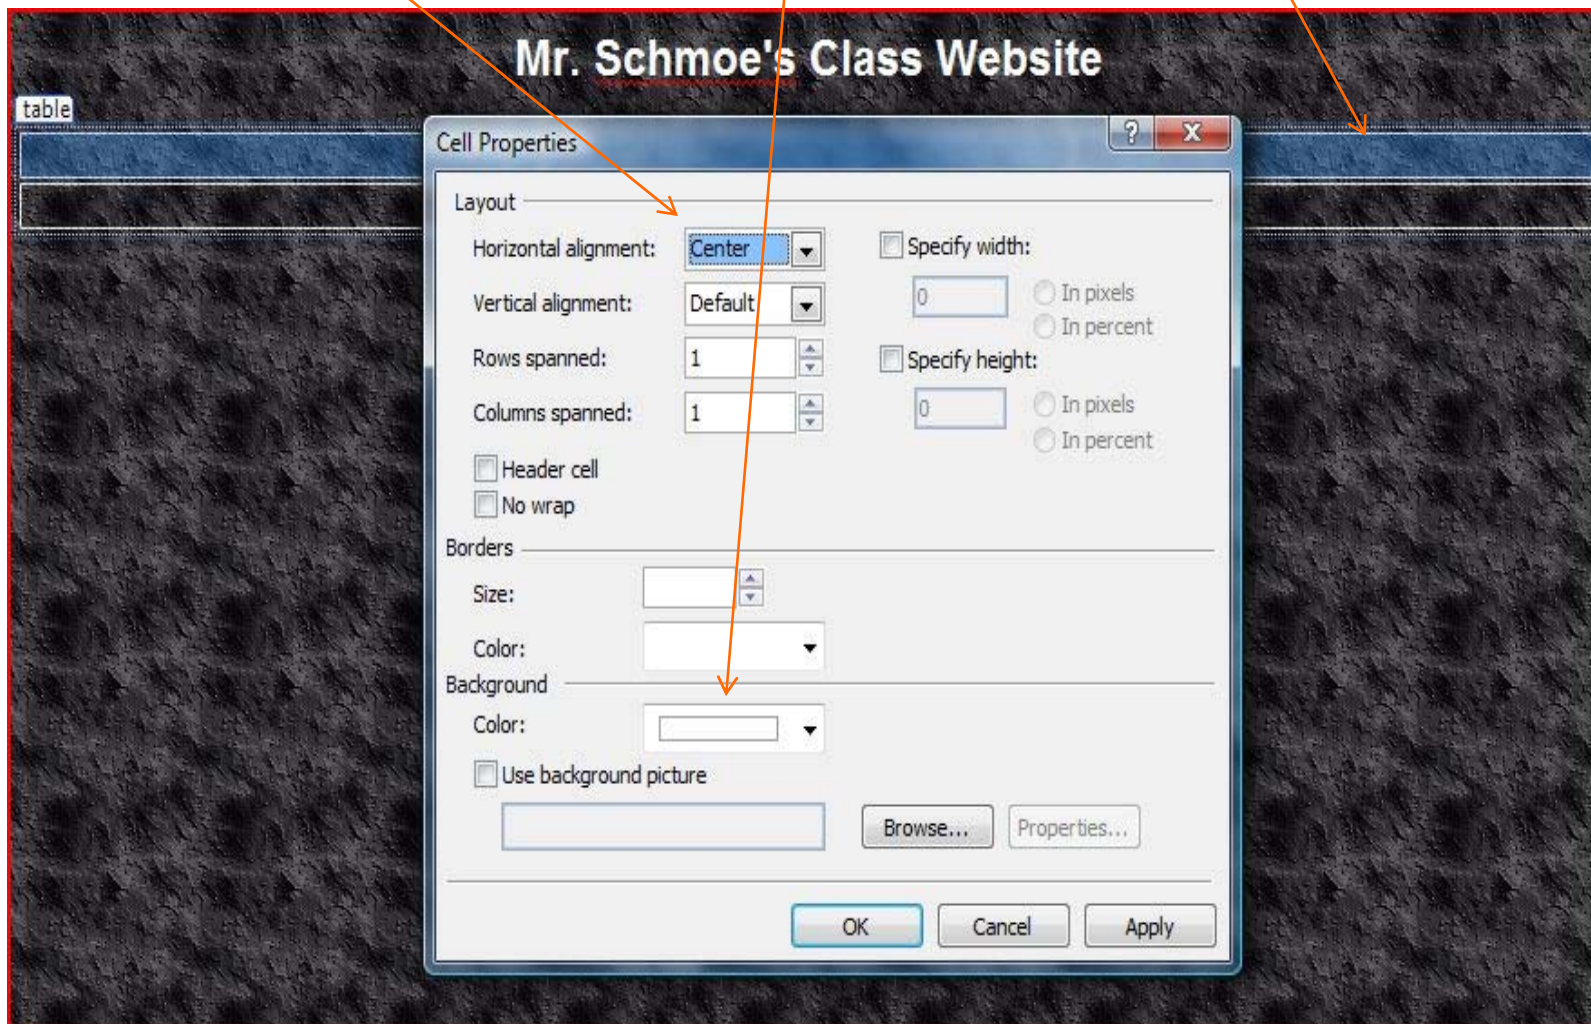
Mr. Schmoe's Class Website

table

Cell Properties

?

X

Layout

Horizontal alignment: Center

Vertical alignment: Default

Rows spanned: 1

Columns spanned: 1

Header cell

No wrap

Specify width:

0

In pixels

In percent

Specify height:

0

In pixels

In percent

Borders

Size:

Color:

Background

Color:

Use background picture

Browse...

Properties...

OK

Cancel

Apply